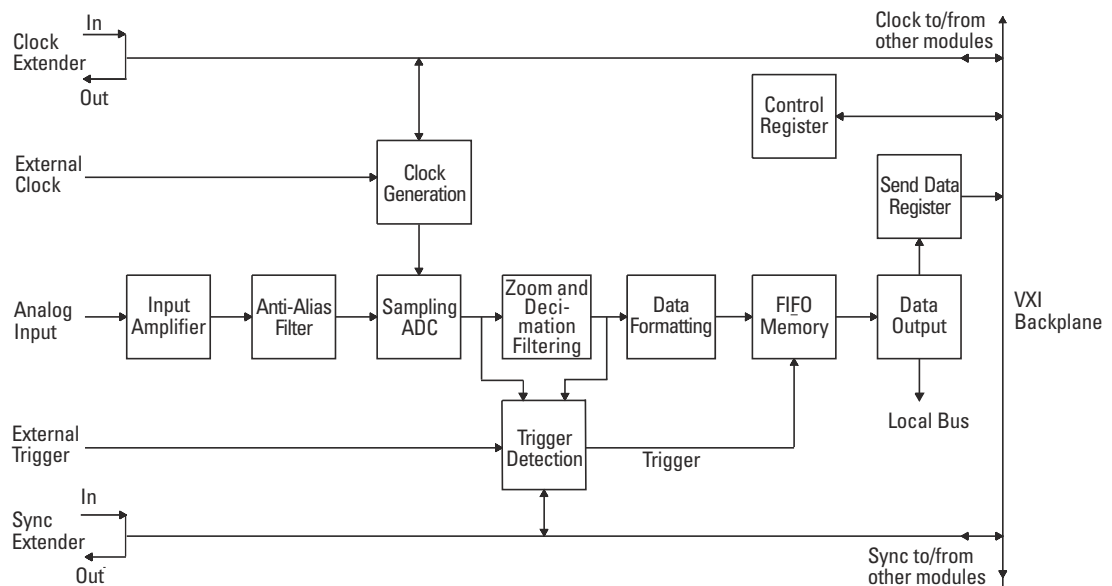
In
Clock Extender
Out

Clock to/from other modules

Control Register

External Clock

Clock Generation

Send Data Register

Analog Input

Input Amplifier

Anti-Alias Filter

Sampling ADC

Zoom and Decimation Filtering

Data Formatting

FIFO Memory

Data Output

VXI Backplane

Local Bus

External Trigger

Trigger Detection

Trigger

In
Sync Extender
Out

Sync to/from other modules